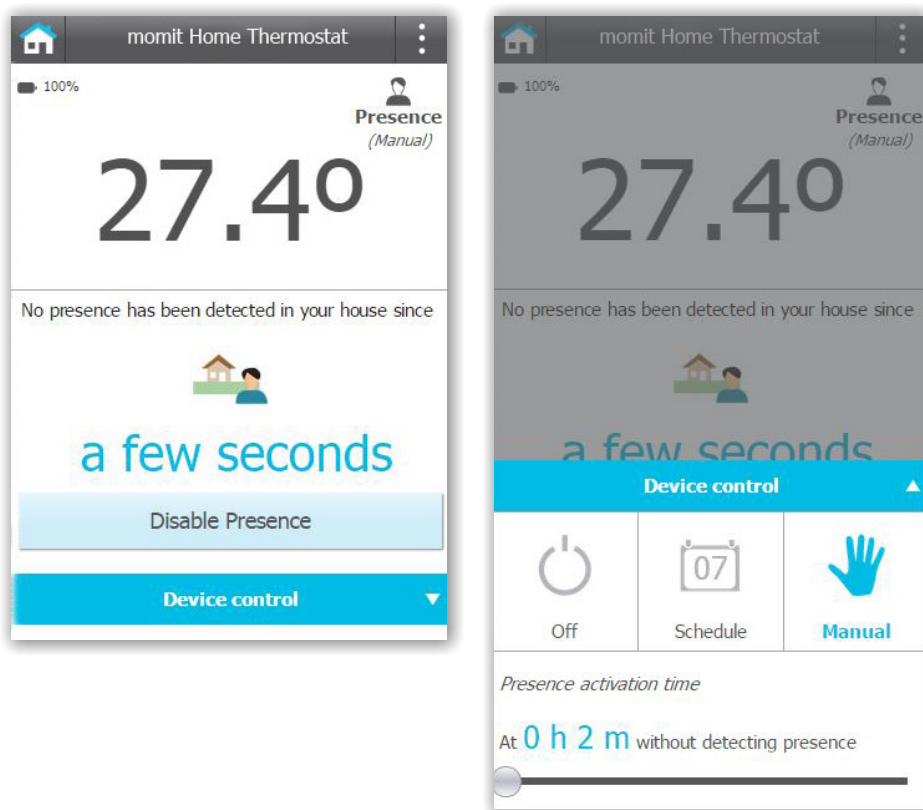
momit Home Thermostat

100%

Presence
(Manual)

27.4º

No presence has been detected in your house since

a few seconds

Disable Presence

Device control

momit Home Thermostat

100%

Presence
(Manual)

27.4º

No presence has been detected in your house since

a few seconds

Device control

07

Off

Schedule

Manual

Presence activation time

At 0 h 2 m without detecting presence